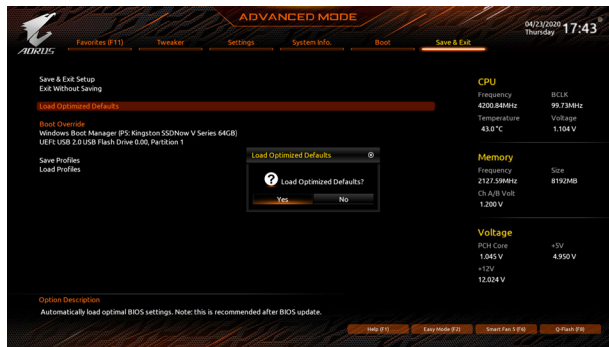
AORUS

ADVANCED MODE

04/23/2020 Thursday 17:43

Favorites (F11) Tweaker Settings System Info. Boot Save & Exit

Save & Exit Setup
Exit Without Saving

Load Optimized Defaults

Boot Override
Windows Boot Manager (P5: Kingston SSDNow V Series 64GB)
UEFI: USB 2.0 USB Flash Drive 0.00, Partition 1

Save Profiles
Load Profiles

Load Optimized Defaults

Load Optimized Defaults?

Yes No

CPU
Frequency BCLK
4200.84MHz 99.73MHz
Temperature Voltage
43.0 °C 1.104 V

Memory
Frequency Size
2127.59MHz 8192MB
Ch A/B Volt
1.200 V

Voltage
PCH Core +5V
1.045 V 4.950 V
+12V
12.024 V

Option Description
Automatically load optimal BIOS settings. Note: this is recommended after BIOS update.

Help (F1) Easy Mode (F2) Smart Fan 5 (F6) Q-Flash (F8)